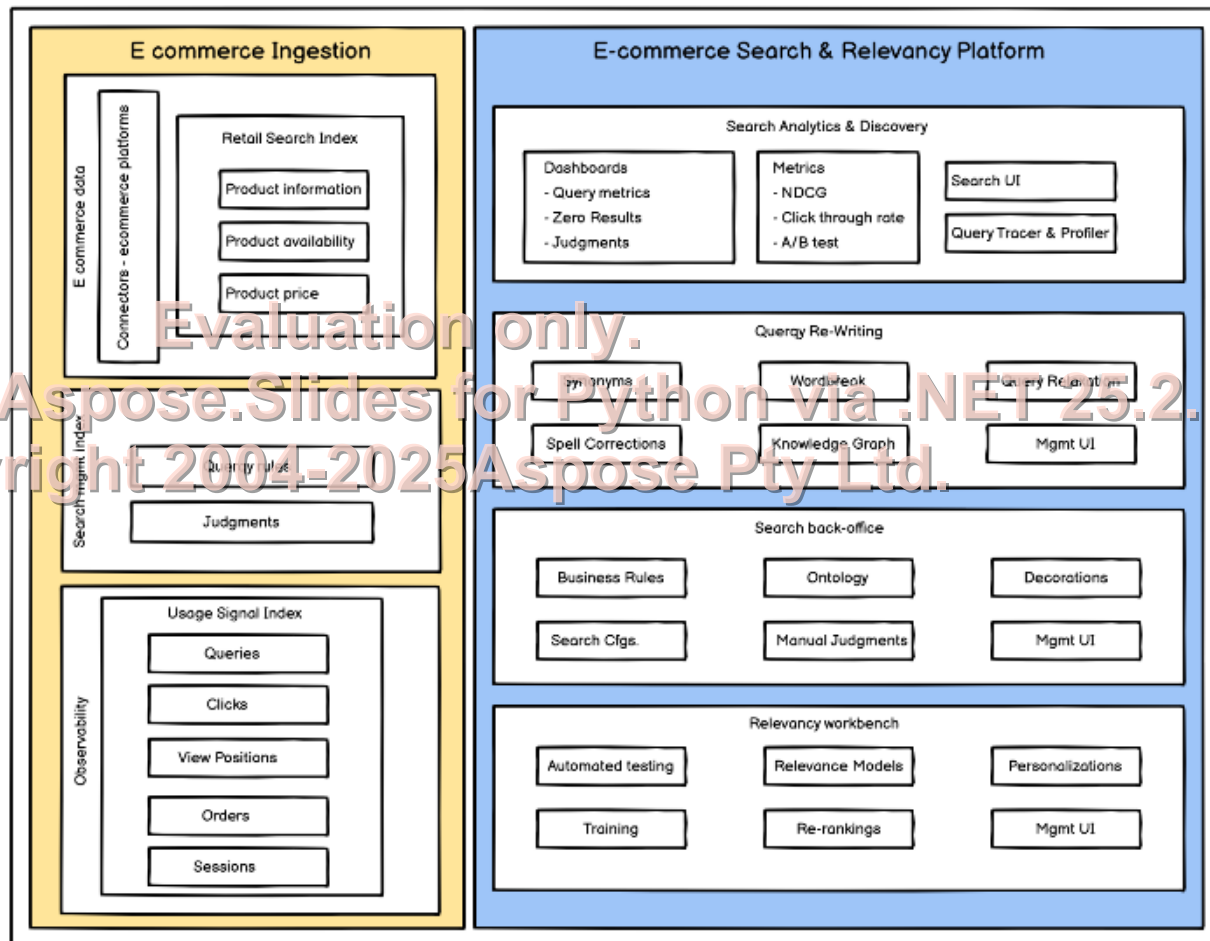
E commerce Ingestion

E commerce data

Connectors - ecommerce platforms

Retail Search Index

Product information

Product availability

Product price

Evaluation only.
Aspose.Slides for Python via .NET 25.2.
Copyright 2004-2025Aspose Pty Ltd.

Search Mgmt Index

Query rules

Judgments

Observability

Usage Signal Index

Queries

Clicks

View Positions

Orders

Sessions

E-commerce Search & Relevancy Platform

Search Analytics & Discovery

Dashboards
- Query metrics
- Zero Results
- Judgments

Metrics
- NDCG
- Click through rate
- A/B test

Search UI

Query Tracer & Profiler

Querqy Re-Writing

Synonyms

WordBreak

Query Relaxation

Spell Corrections

Knowledge Graph

Mgmt UI

Search back-office

Business Rules

Ontology

Decorations

Search Cfgs.

Manual Judgments

Mgmt UI

Relevancy workbench

Automated testing

Relevance Models

Personalizations

Training

Re-rankings

Mgmt UI